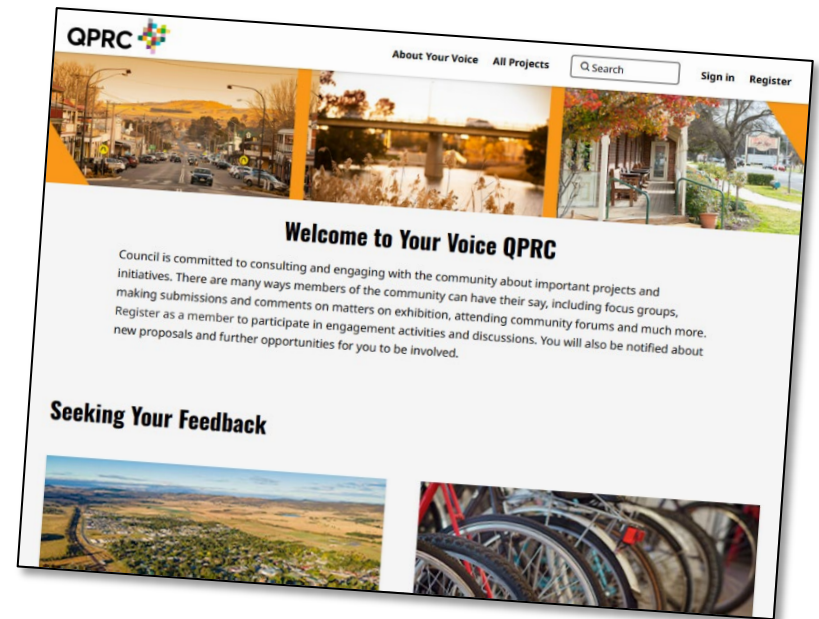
QPRC

About Your Voice All Projects Search Sign in Register

Welcome to Your Voice QPRC

Council is committed to consulting and engaging with the community about important projects and initiatives. There are many ways members of the community can have their say, including focus groups, making submissions and comments on matters on exhibition, attending community forums and much more. Register as a member to participate in engagement activities and discussions. You will also be notified about new proposals and further opportunities for you to be involved.

Seeking Your Feedback